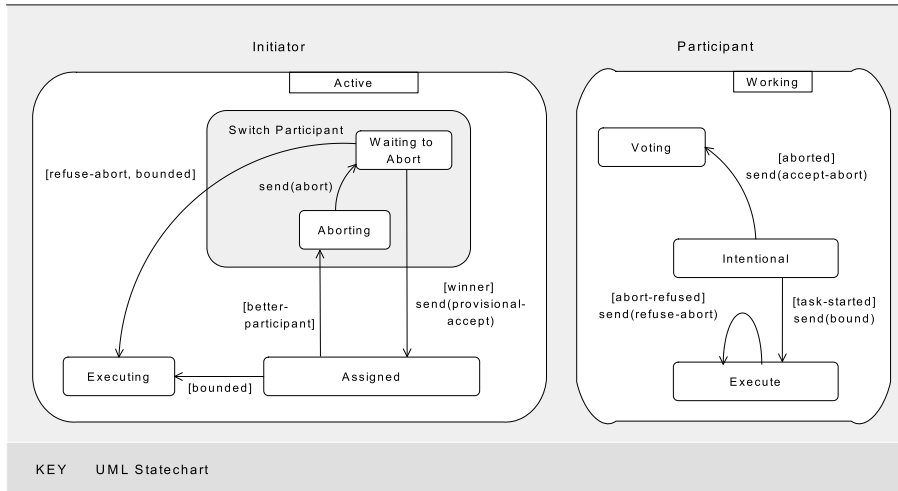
Initiator

Active

Switch Participant

Waiting to Abort

[refuse-abort, bounded]

send(abort)

Aborting

[better-participant]

[winner] send(provisional-accept)

Executing

[bounded]

Assigned

Participant

Working

Voting

[aborted] send(accept-abort)

Intentional

[abort-refused] send(refuse-abort)

[task-started] send(bound)

Execute

KEY UML Statechart